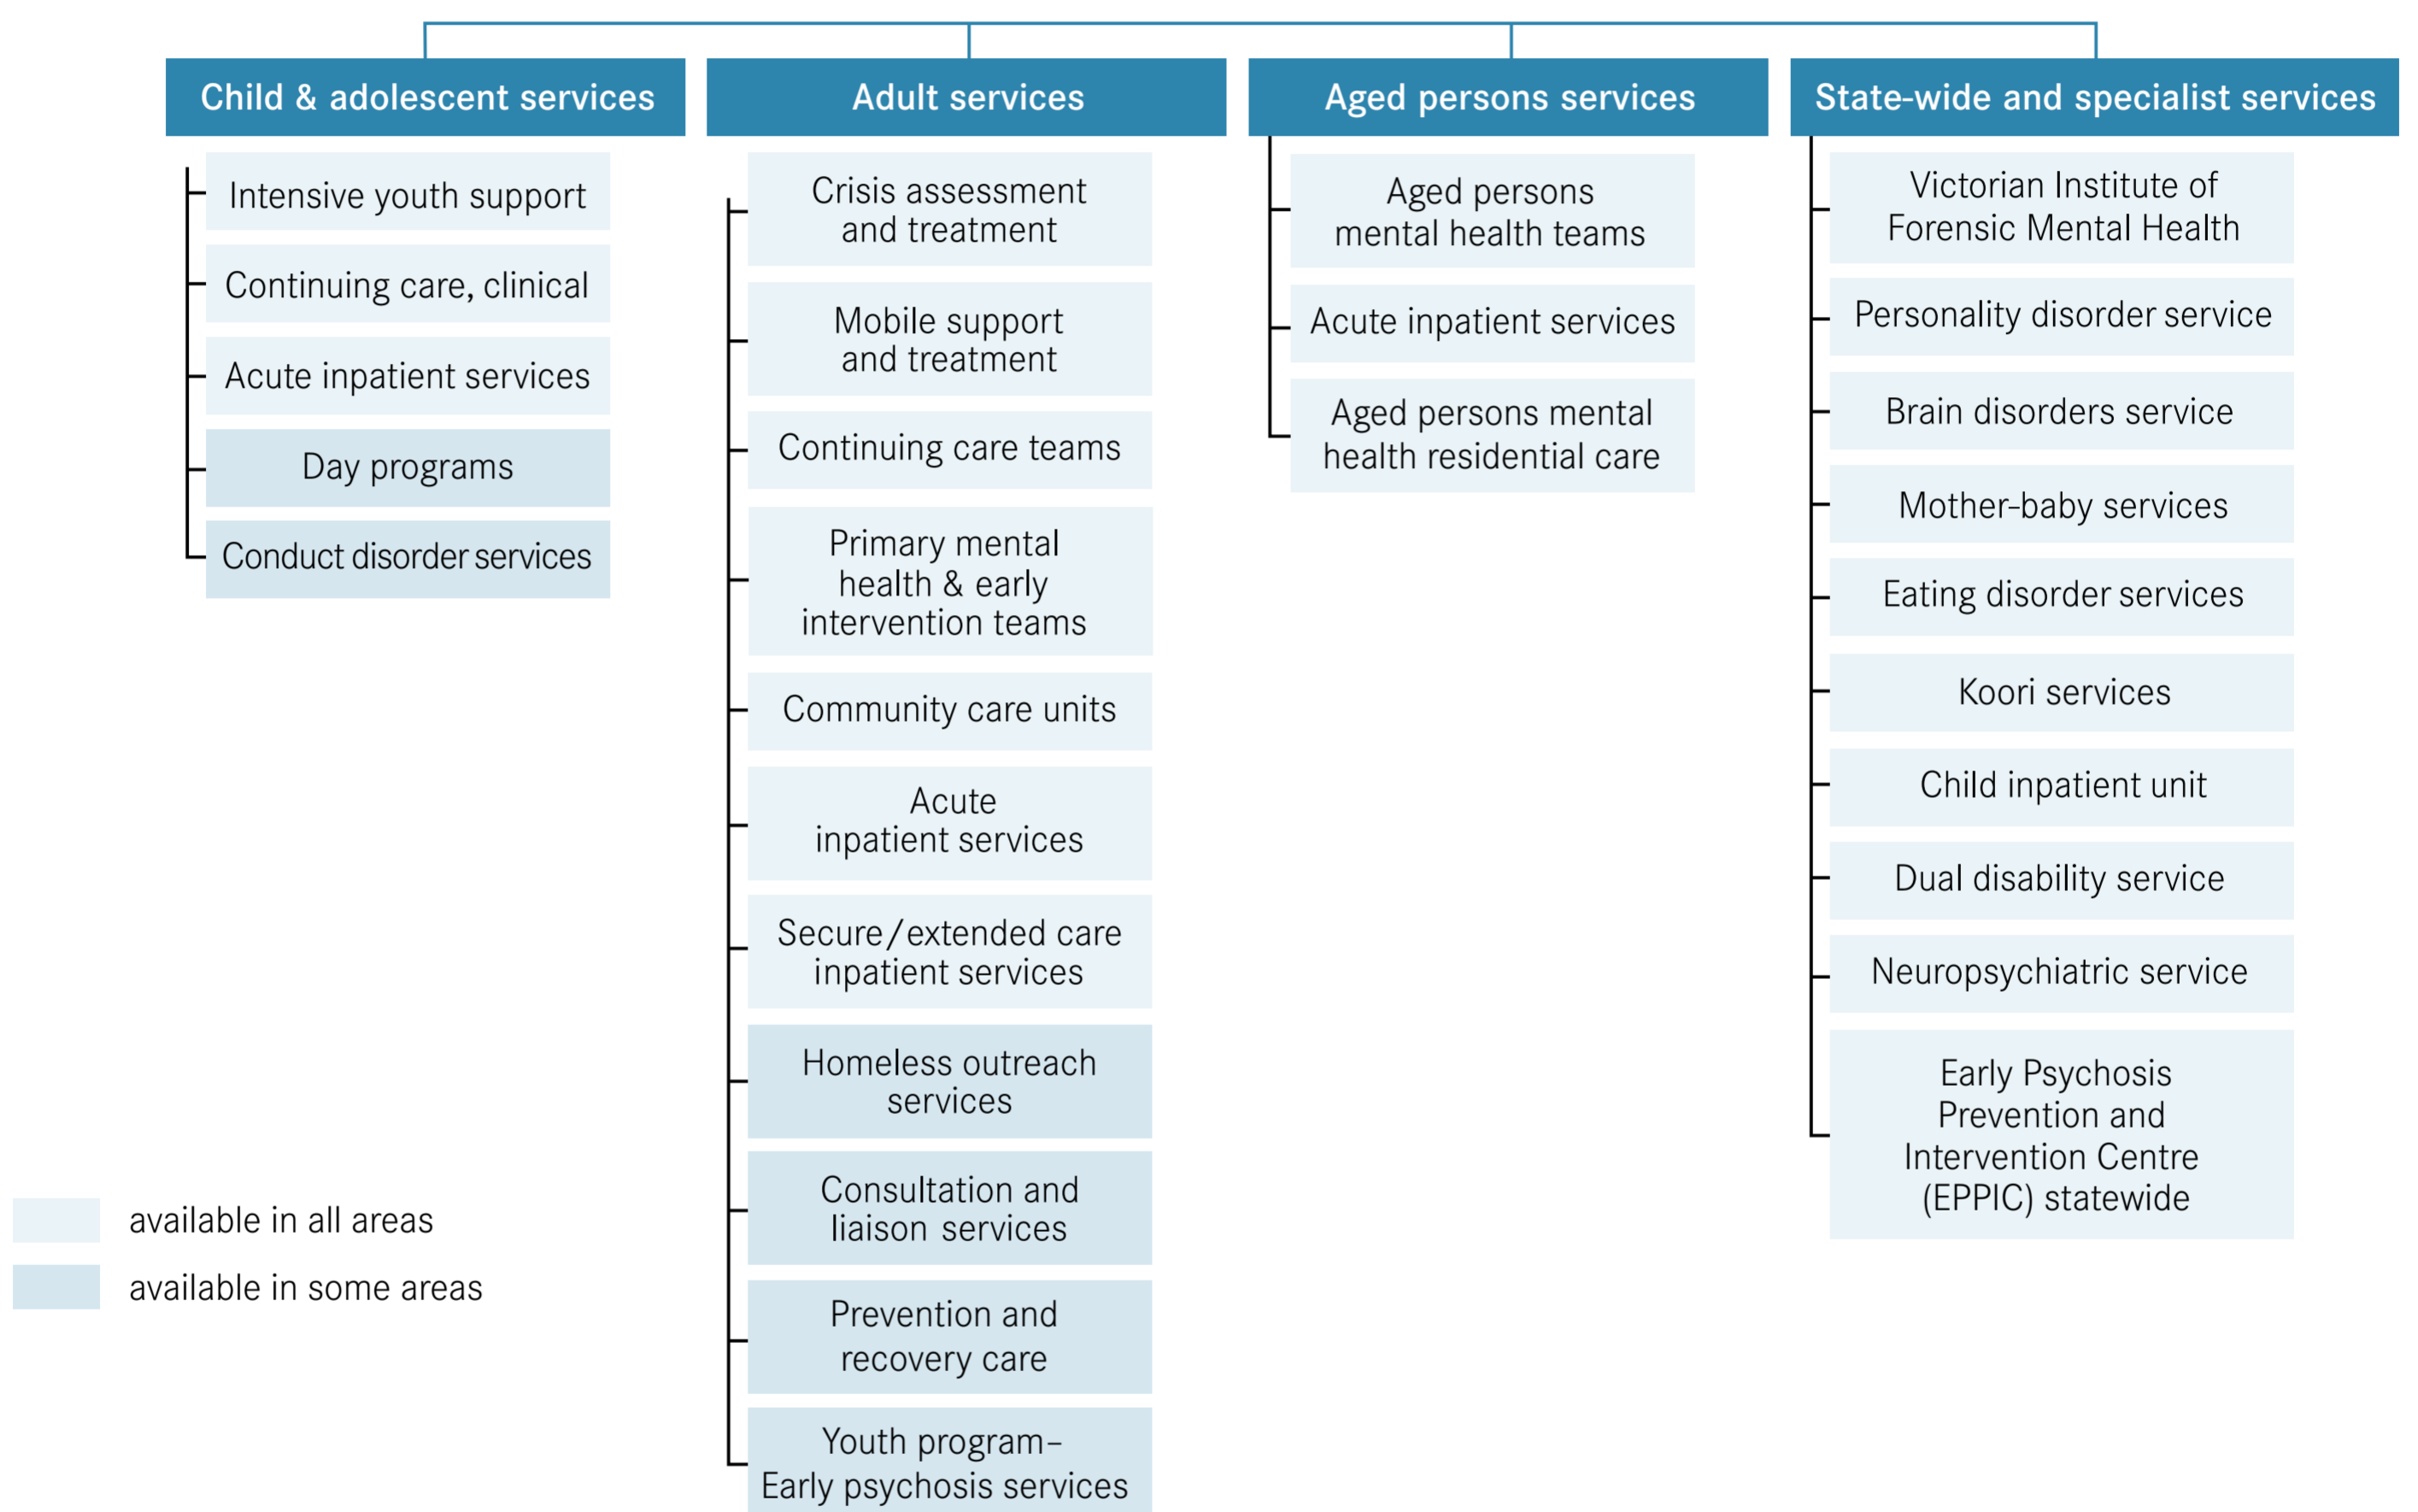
Child & adolescent services

Intensive youth support

Continuing care, clinical

Acute inpatient services

Day programs

Conduct disorder services

Adult services

Crisis assessment and treatment

Mobile support and treatment

Continuing care teams

Primary mental health & early intervention teams

Community care units

Acute inpatient services

Secure/extended care inpatient services

Homeless outreach services

Consultation and liaison services

Prevention and recovery care

Youth program– Early psychosis services

Aged persons services

Aged persons mental health teams

Acute inpatient services

Aged persons mental health residential care

State-wide and specialist services

Victorian Institute of Forensic Mental Health

Personality disorder service

Brain disorders service

Mother-baby services

Eating disorder services

Koori services

Child inpatient unit

Dual disability service

Neuropsychiatric service

Early Psychosis Prevention and Intervention Centre (EPPIC) statewide

available in all areas

available in some areas